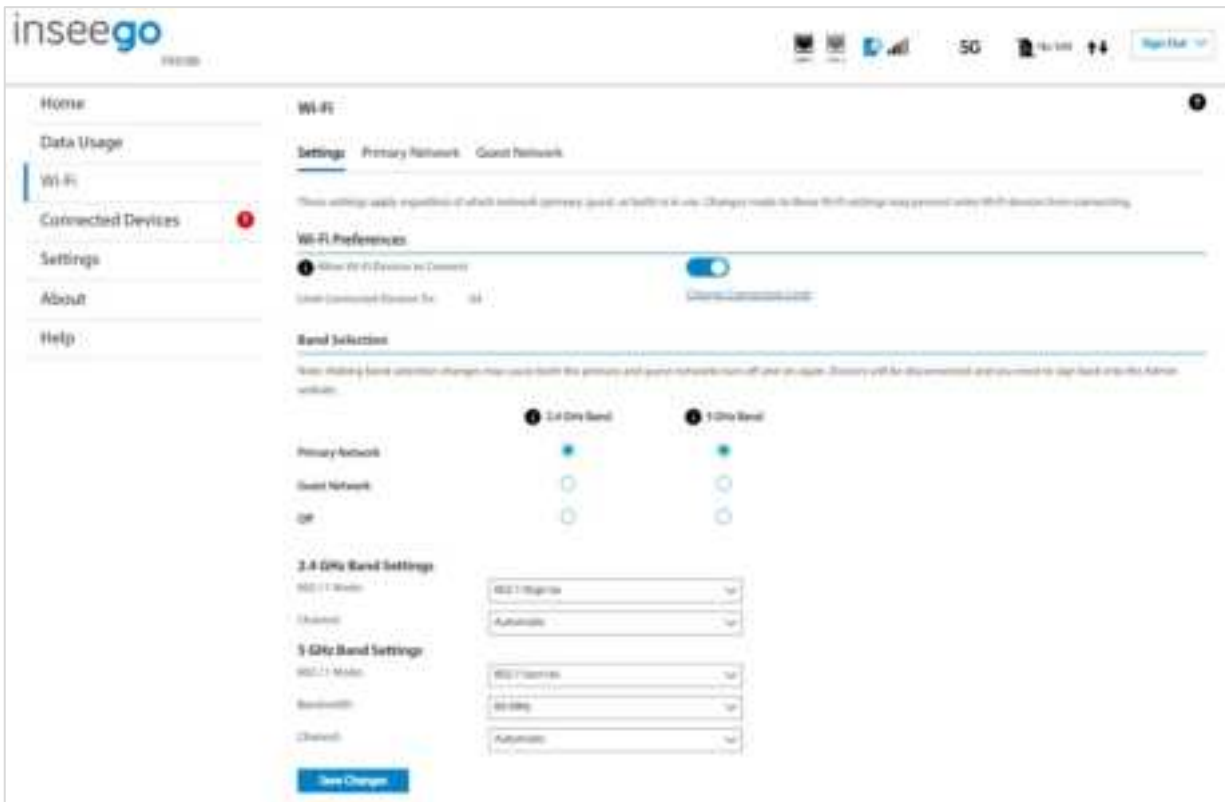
inseego

5G

Sign Out

Home

Data Usage

Wi-Fi

Connected Devices

Settings

About

Help

Wi-Fi

Settings Primary Network Guest Network

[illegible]

Wi-Fi Preferences

Allow Wi-Fi Devices to Connect

Limit Connected Devices To: 64

Change Connection Limit

Band Selection

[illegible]

2.4 GHz Band

5 GHz Band

Primary Network

Guest Network

Off

2.4 GHz Band Settings

802.11 Mode

802.11b/g/n/ax

Channel

Automatic

5 GHz Band Settings

802.11 Mode

802.11a/n/ac/ax

Bandwidth

80 MHz

Channel

Automatic

Save Changes